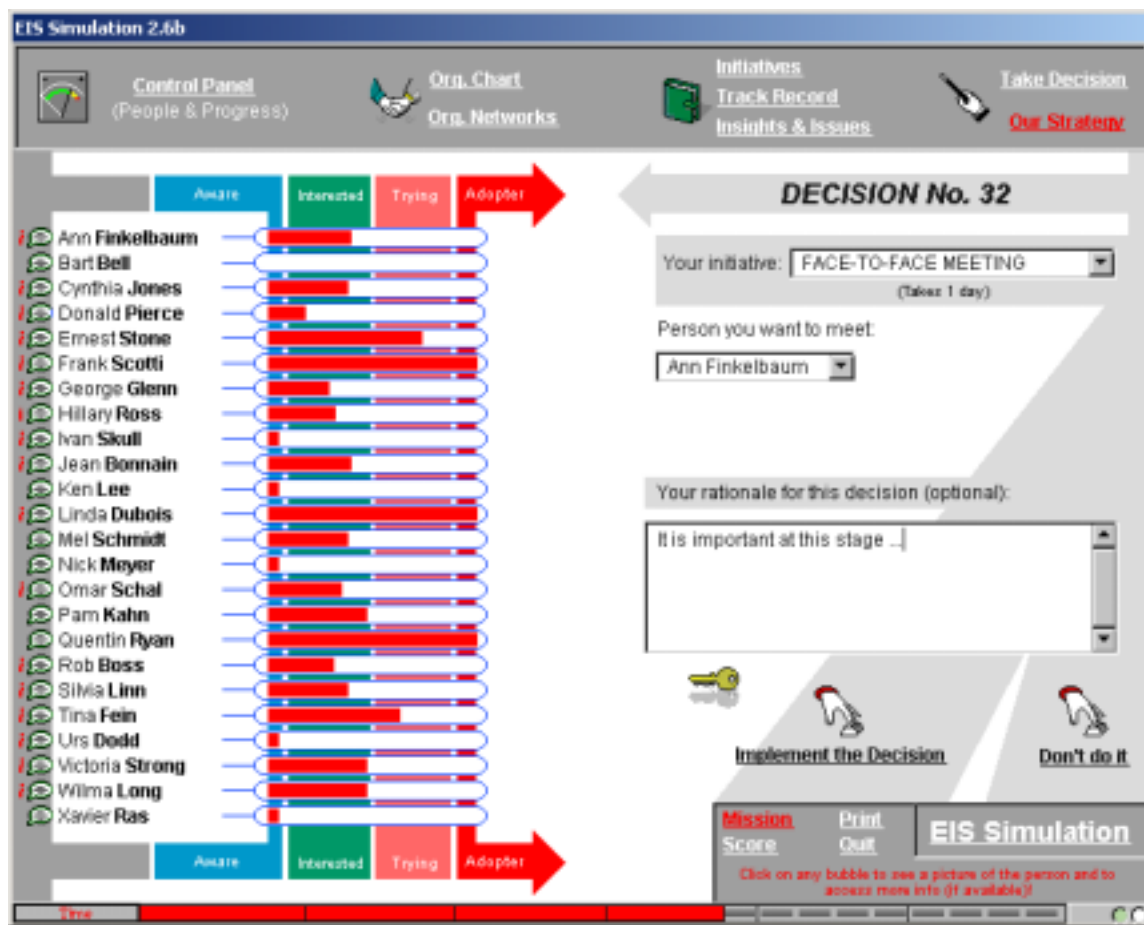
EIS Simulation 2.6b

Control Panel
(People & Progress)

Org. Chart
Org. Networks

Initiatives
Track Record
Insights & Issues

Take Decision
Our Strategy

Aware | Interested | Trying | Adopter

Ann Finkelbaum
Bart Bell
Cynthia Jones
Donald Pierce
Ernest Stone
Frank Scotti
George Glenn
Hillary Ross
Ivan Skull
Jean Bonnain
Ken Lee
Linda Dubois
Mel Schmidt
Nick Meyer
Omar Schal
Pam Kahn
Quentin Ryan
Rob Boss
Silvia Linn
Tina Fein
Urs Dodd
Victoria Strong
Wilma Long
Xavier Ras

Aware | Interested | Trying | Adopter

DECISION No. 32

Your initiative: FACE-TO-FACE MEETING
(Takes 1 day)

Person you want to meet:
Ann Finkelbaum

Your rationale for this decision (optional):

It is important at this stage ...

Implement the Decision

Don't do it

Mission
Score
Print
Quit

EIS Simulation

Click on any bubble to see a picture of the person and to access more info (if available)!

Time